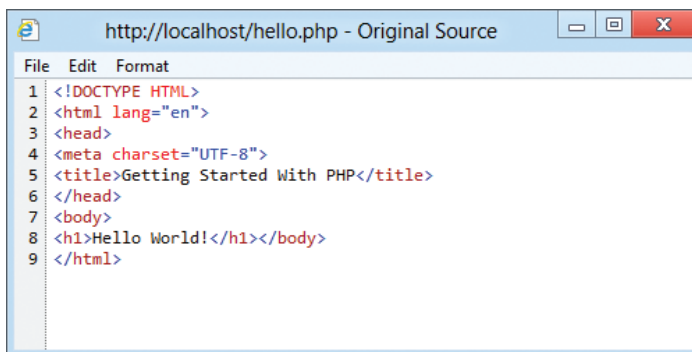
http://localhost/hello.php - Original Source

File Edit Format

1 <!DOCTYPE HTML>
2 <html lang="en">
3 <head>
4 <meta charset="UTF-8">
5 <title>Getting Started With PHP</title>
6 </head>
7 <body>
8 <h1>Hello World!</h1></body>
9 </html>